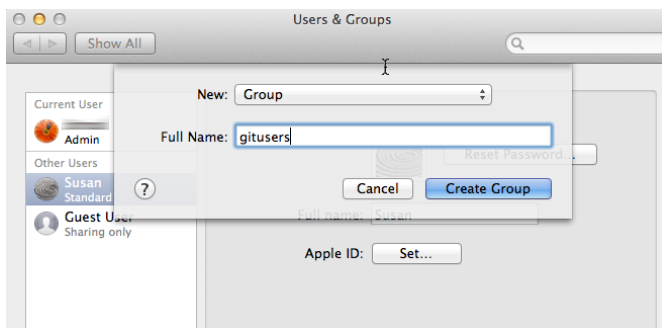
Users & Groups

Show All

New: Group

Full Name: gitusers

Cancel

Create Group

?

Current User

Admin

Other Users

Susan

Standard

Guest User

Sharing only

Reset Password...

Full name: Susan

Apple ID: Set...